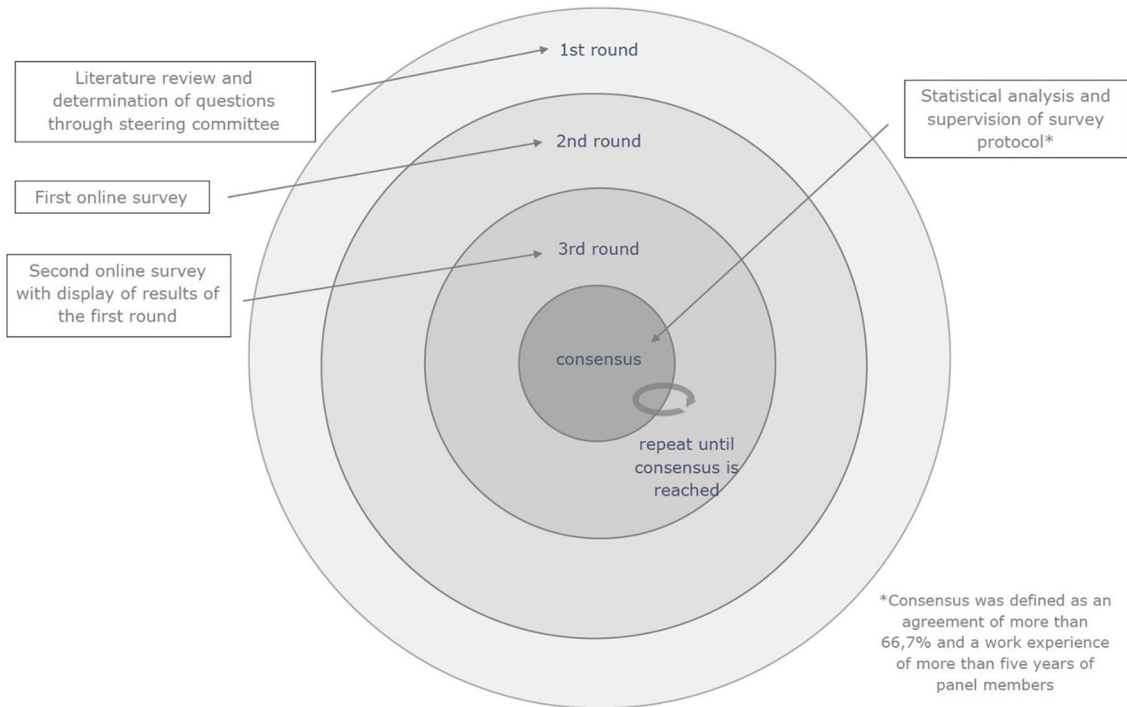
Literature review and determination of questions through steering committee

1st round

Statistical analysis and supervision of survey protocol*

2nd round

First online survey

3rd round

Second online survey with display of results of the first round

consensus

repeat until consensus is reached

*Consensus was defined as an agreement of more than 66,7% and a work experience of more than five years of panel members